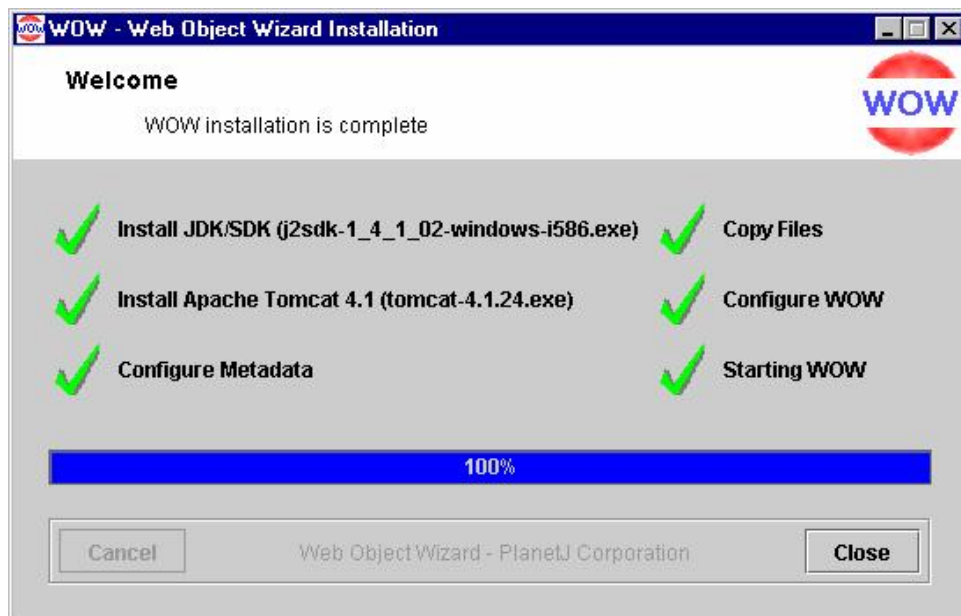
WOW - Web Object Wizard Installation

Welcome

WOW installation is complete

WOW

Install JDK/SDK (j2sdk-1_4_1_02-windows-i586.exe)

Install Apache Tomcat 4.1 (tomcat-4.1.24.exe)

Configure Metadata

Copy Files

Configure WOW

Starting WOW

100%

Cancel

Web Object Wizard - PlanetJ Corporation

Close